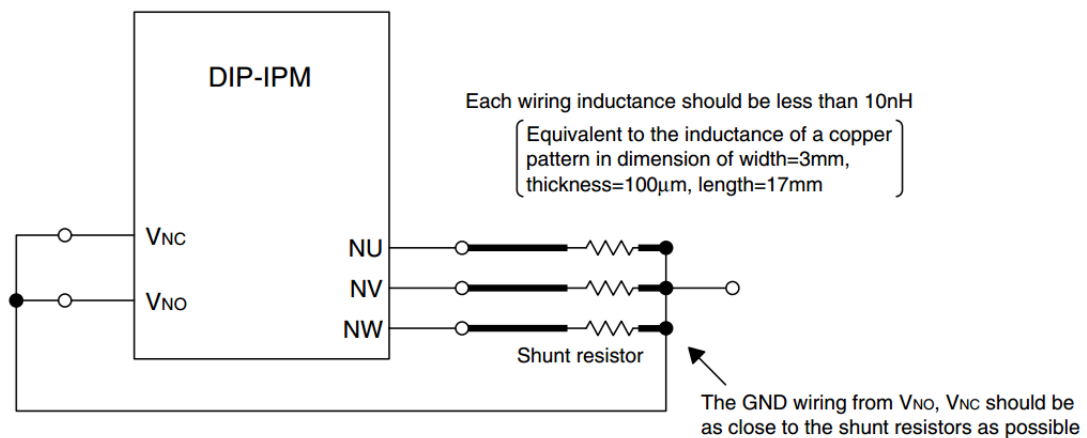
DIP-IPM

Each wiring inductance should be less than 10nH

Equivalent to the inductance of a copper pattern in dimension of width=3mm, thickness=100μm, length=17mm

$V_{NC}$

$V_{NO}$

NU

NV

NW

Shunt resistor

The GND wiring from $V_{NO}$, $V_{NC}$ should be as close to the shunt resistors as possible